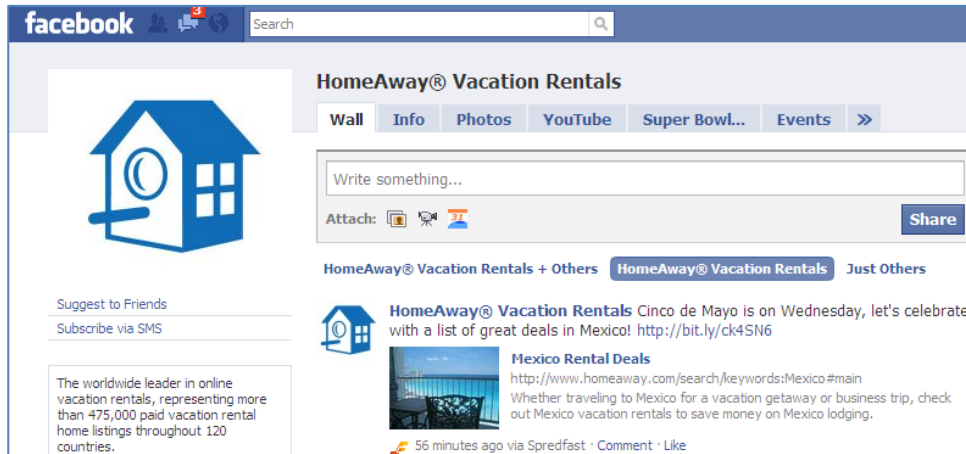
facebook 3 Search

HomeAway® Vacation Rentals

Wall | Info | Photos | YouTube | Super Bowl... | Events | »

Write something...

Attach:

Share

HomeAway® Vacation Rentals + Others | HomeAway® Vacation Rentals | Just Others

Suggest to Friends

Subscribe via SMS

The worldwide leader in online vacation rentals, representing more than 475,000 paid vacation rental home listings throughout 120 countries.

HomeAway® Vacation Rentals Cinco de Mayo is on Wednesday, let's celebrate with a list of great deals in Mexico! http://bit.ly/ck4SN6

Mexico Rental Deals
http://www.homeaway.com/search/keywords:Mexico#main
Whether traveling to Mexico for a vacation getaway or business trip, check out Mexico vacation rentals to save money on Mexico lodging.

56 minutes ago via Spredfast · Comment · Like